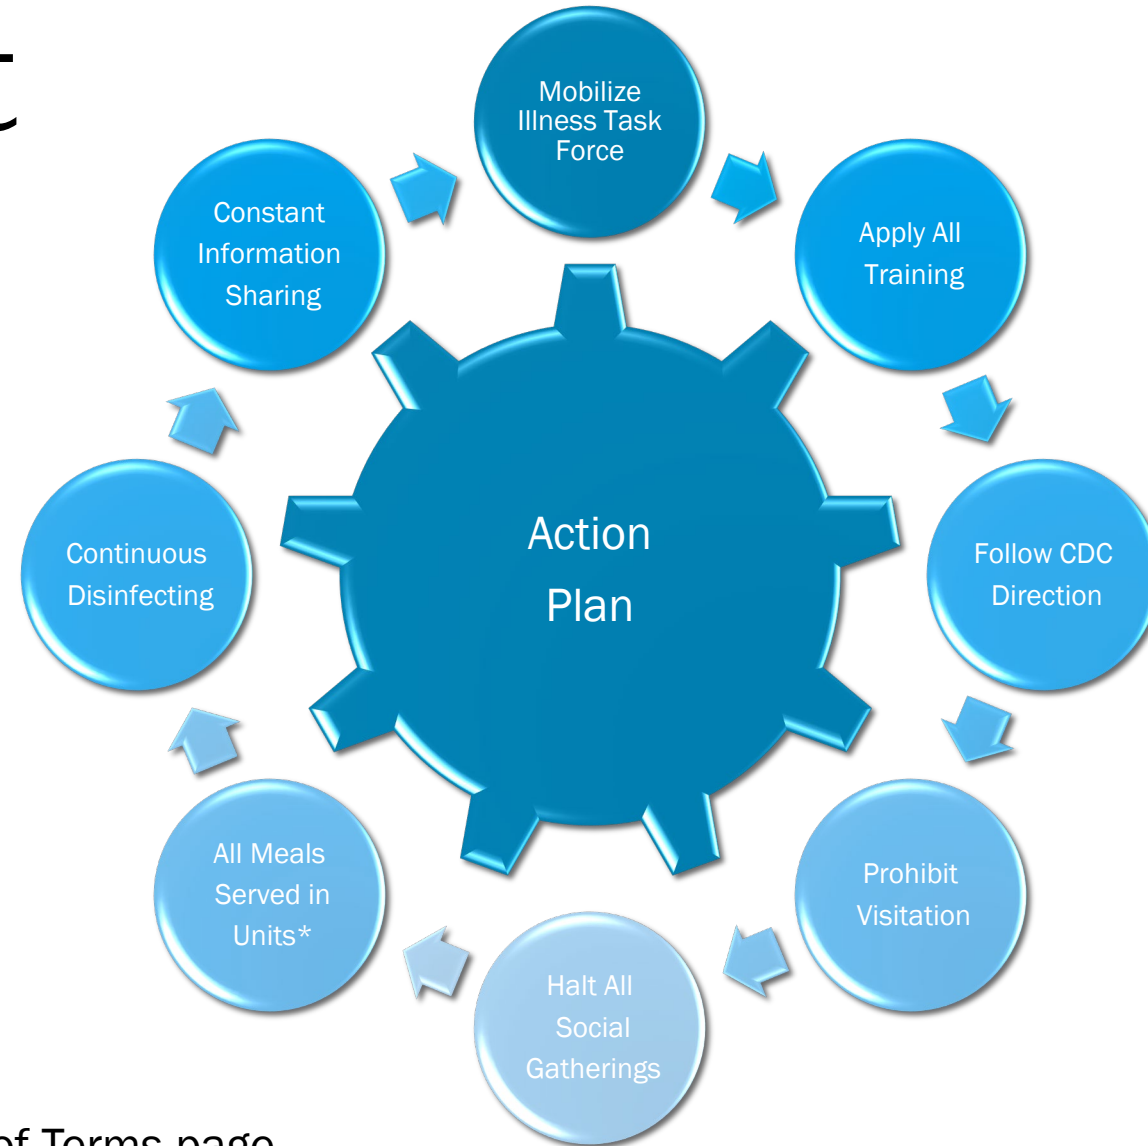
t

Mobilize Illness Task Force

Apply All Training

Follow CDC Direction

Prohibit Visitation

Halt All Social Gatherings

All Meals Served in Units*

Continuous Disinfecting

Constant Information Sharing

Action Plan

of Terms page